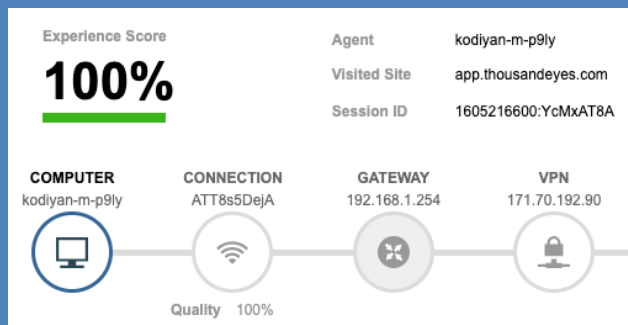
Experience Score

100%

Agent kodiyan-m-p9ly
Visited Site app.thousandeyes.com
Session ID 1605216600:YcMxAT8A

COMPUTER
kodiyan-m-p9ly

CONNECTION
ATT8s5DejA

GATEWAY
192.168.1.254

VPN
171.70.192.90

Quality 100%